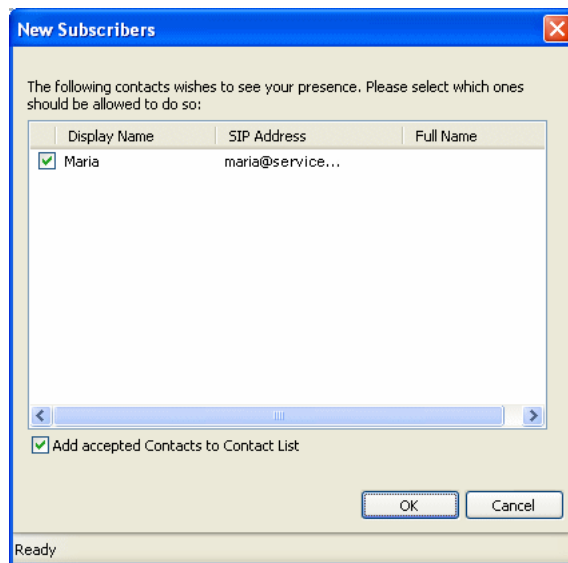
New Subscribers

The following contacts wishes to see your presence. Please select which ones should be allowed to do so:

| Display Name | SIP Address | Full Name |
|---|---|---|
| Maria | maria@service... | |

Add accepted Contacts to Contact List

OK
Cancel

Ready